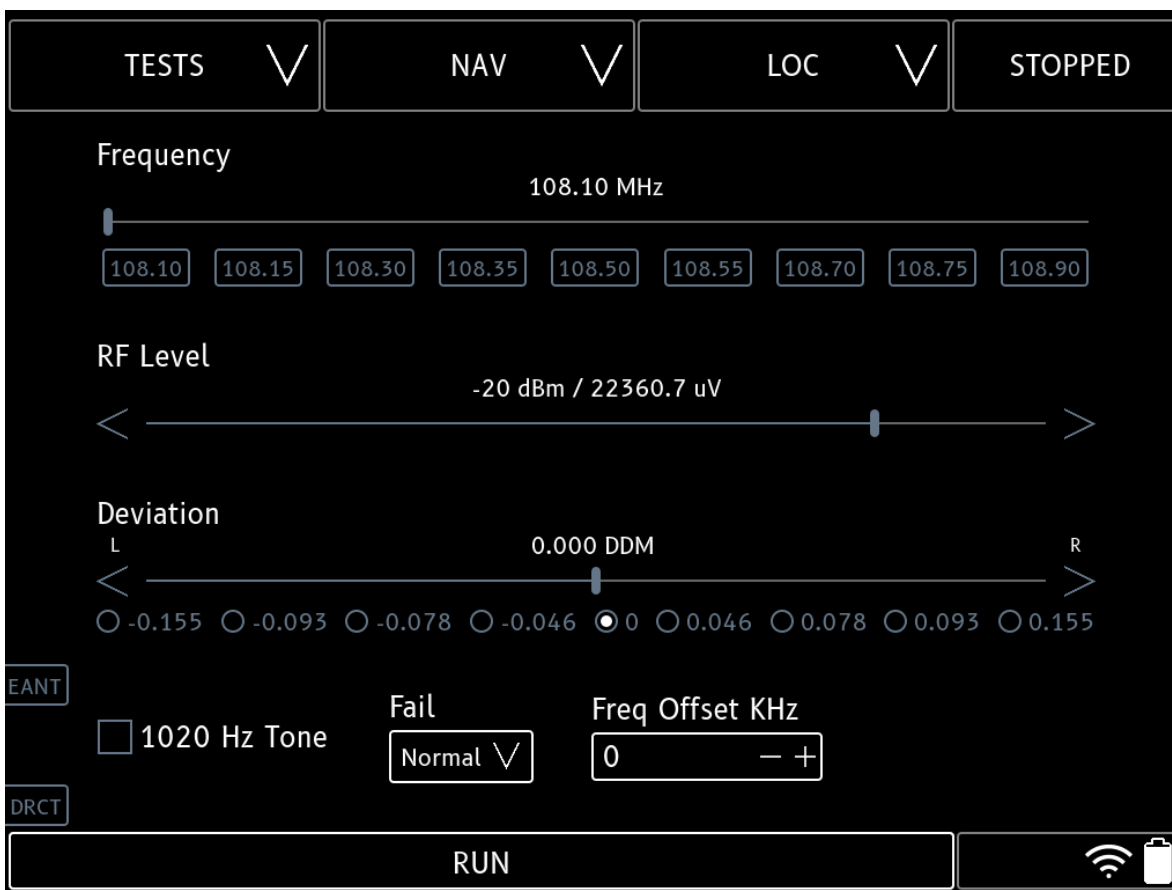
TESTS
NAV
LOC
STOPPED

Frequency
108.10 MHz
108.10 108.15 108.30 108.35 108.50 108.55 108.70 108.75 108.90

RF Level
-20 dBm / 22360.7 uV

Deviation
L
0.000 DDM
R
-0.155 -0.093 -0.078 -0.046 0 0.046 0.078 0.093 0.155

EANT
1020 Hz Tone
Fail
Normal
Freq Offset KHz
0
DRCT

RUN